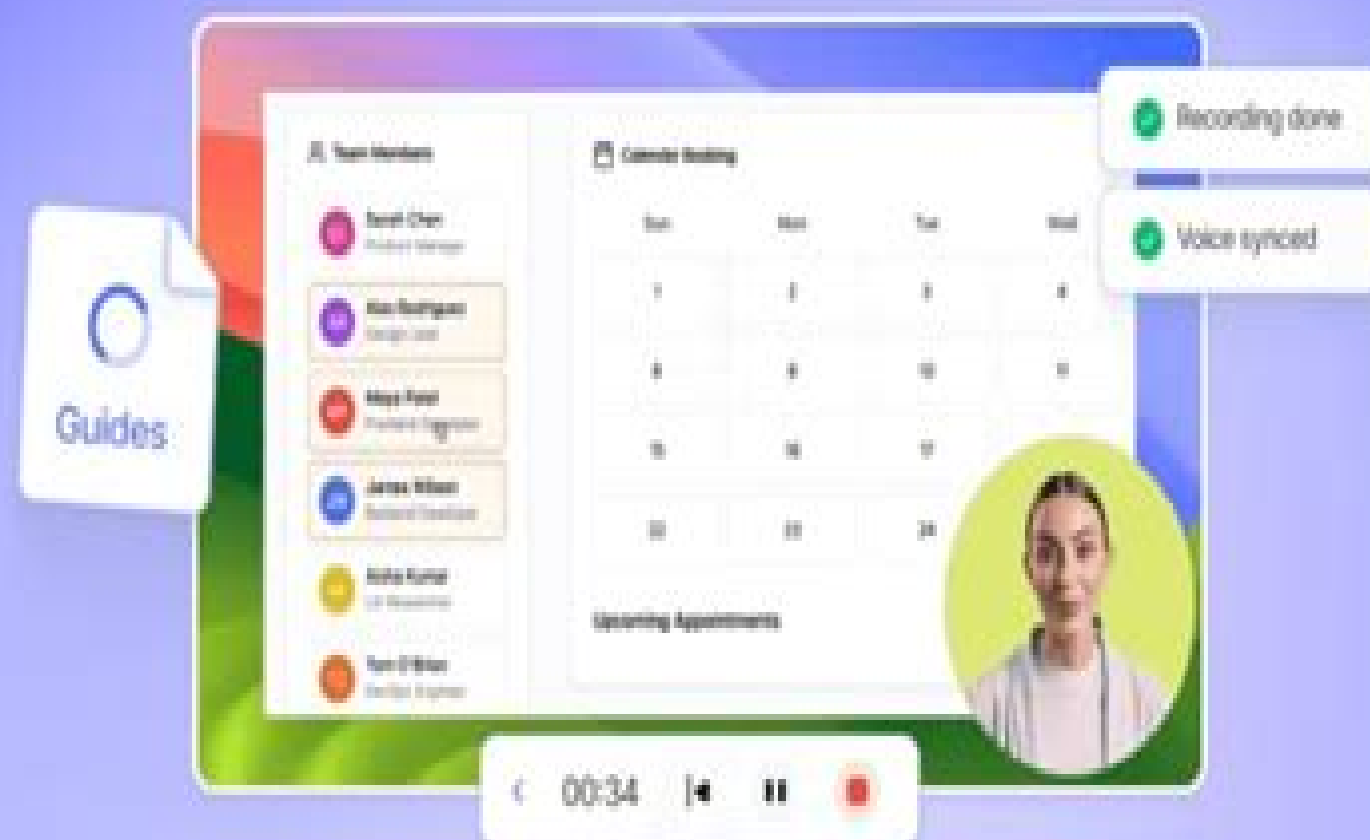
Recording done

Voice synced

Guides

Team Members

Sarah Chen
Product Manager

Alex Rodriguez
Design Lead

Maya Patel
Frontend Engineer

James Wilson
Backend Developer

Nisha Kumar
UX Researcher

Tom O'Brien
DevOps Engineer

Calendar Booking

| Sun | Mon | Tue | Wed |
|---|---|---|---|
| 1 | 2 | 3 | 4 |
| 8 | 9 | 10 | 11 |
| 15 | 16 | 17 | |
| 22 | 23 | 24 | |

Upcoming Appointments

00:34